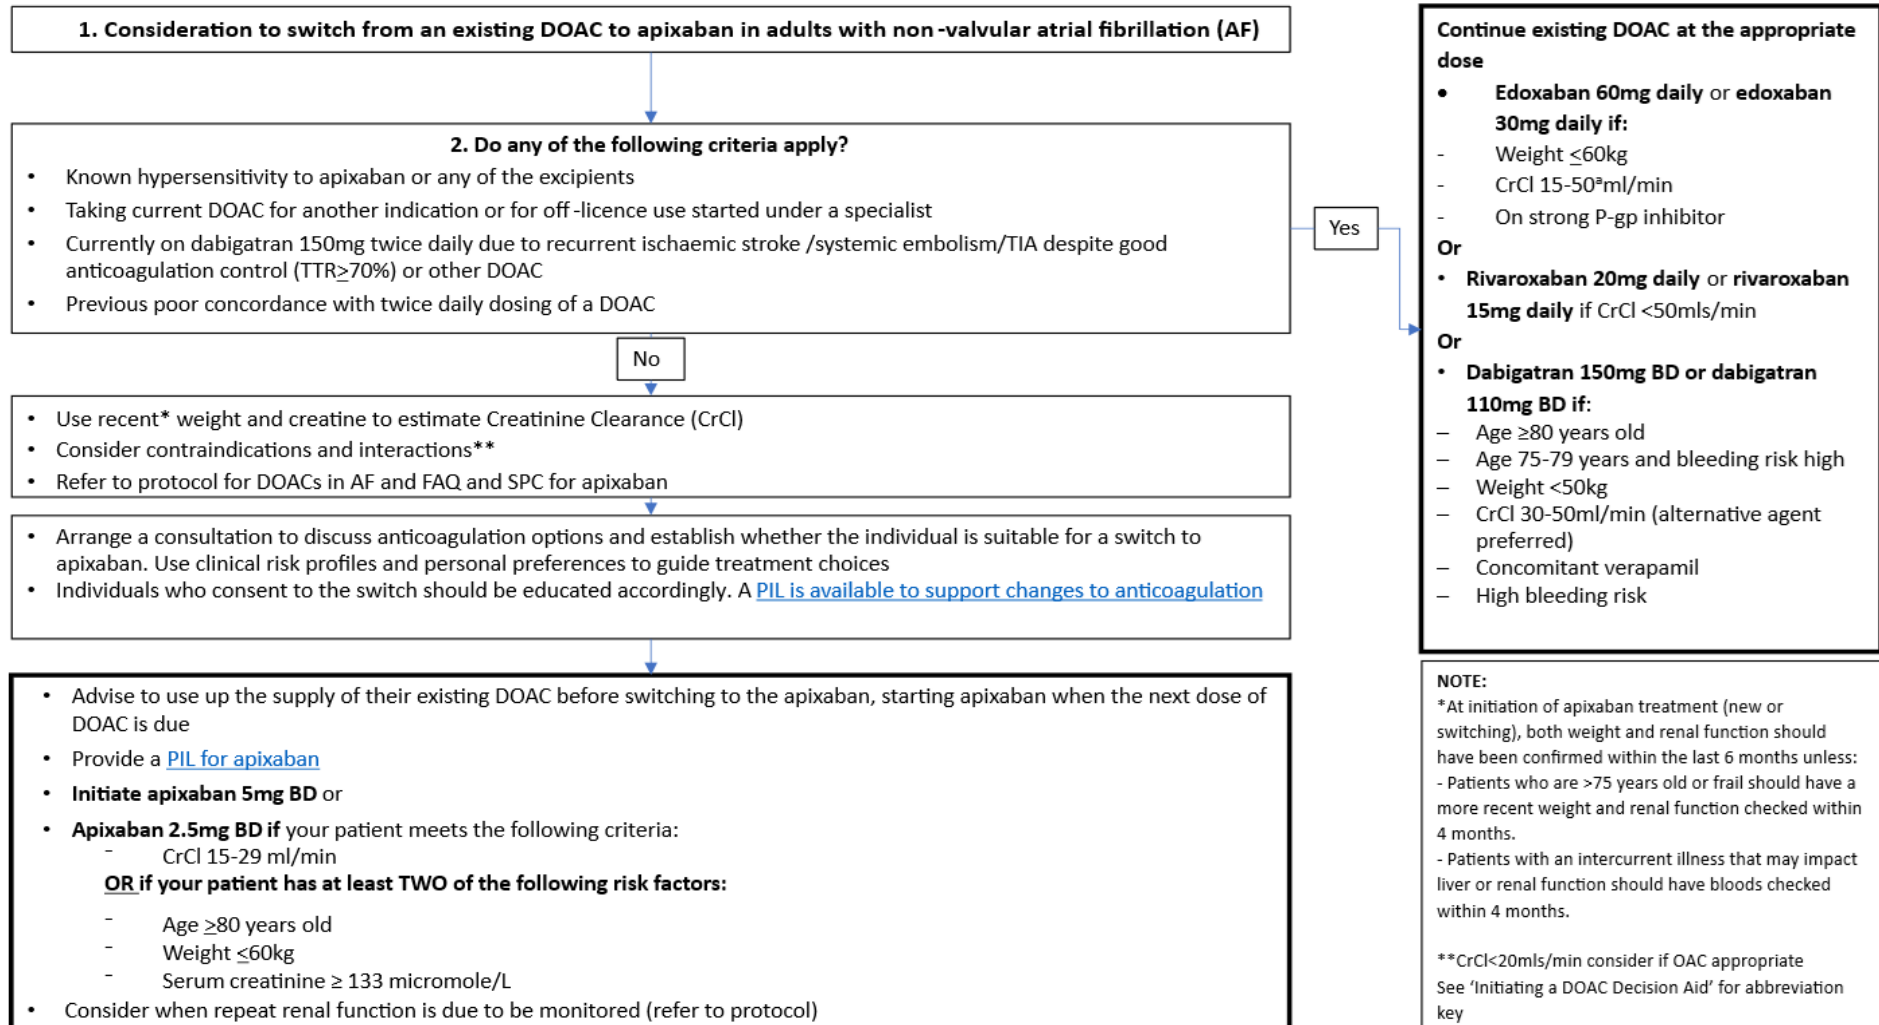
1. Consideration to switch from an existing DOAC to apixaban in adults with non-valvular atrial fibrillation (AF)

2. Do any of the following criteria apply?
• Known hypersensitivity to apixaban or any of the excipients
• Taking current DOAC for another indication or for off-licence use started under a specialist
• Currently on dabigatran 150mg twice daily due to recurrent ischaemic stroke /systemic embolism/TIA despite good anticoagulation control (TTR≥70%) or other DOAC
• Previous poor concordance with twice daily dosing of a DOAC

Yes

No

• Use recent* weight and creatine to estimate Creatinine Clearance (CrCl)
• Consider contraindications and interactions**
• Refer to protocol for DOACs in AF and FAQ and SPC for apixaban

• Arrange a consultation to discuss anticoagulation options and establish whether the individual is suitable for a switch to apixaban. Use clinical risk profiles and personal preferences to guide treatment choices
• Individuals who consent to the switch should be educated accordingly. A PIL is available to support changes to anticoagulation

• Advise to use up the supply of their existing DOAC before switching to the apixaban, starting apixaban when the next dose of DOAC is due
• Provide a PIL for apixaban
• Initiate apixaban 5mg BD or
• Apixaban 2.5mg BD if your patient meets the following criteria:
- CrCl 15-29 ml/min
OR if your patient has at least TWO of the following risk factors:
- Age ≥80 years old
- Weight ≤60kg
- Serum creatinine ≥ 133 micromole/L
• Consider when repeat renal function is due to be monitored (refer to protocol)

Continue existing DOAC at the appropriate dose
• Edoxaban 60mg daily or edoxaban 30mg daily if:
- Weight ≤60kg
- CrCl 15-50ᵃml/min
- On strong P-gp inhibitor
Or
• Rivaroxaban 20mg daily or rivaroxaban 15mg daily if CrCl <50mls/min
Or
• Dabigatran 150mg BD or dabigatran 110mg BD if:
– Age ≥80 years old
– Age 75-79 years and bleeding risk high
– Weight <50kg
– CrCl 30-50ml/min (alternative agent preferred)
– Concomitant verapamil
– High bleeding risk

NOTE:
*At initiation of apixaban treatment (new or switching), both weight and renal function should have been confirmed within the last 6 months unless:
- Patients who are >75 years old or frail should have a more recent weight and renal function checked within 4 months.
- Patients with an intercurrent illness that may impact liver or renal function should have bloods checked within 4 months.

**CrCl<20mls/min consider if OAC appropriate
See 'Initiating a DOAC Decision Aid' for abbreviation key